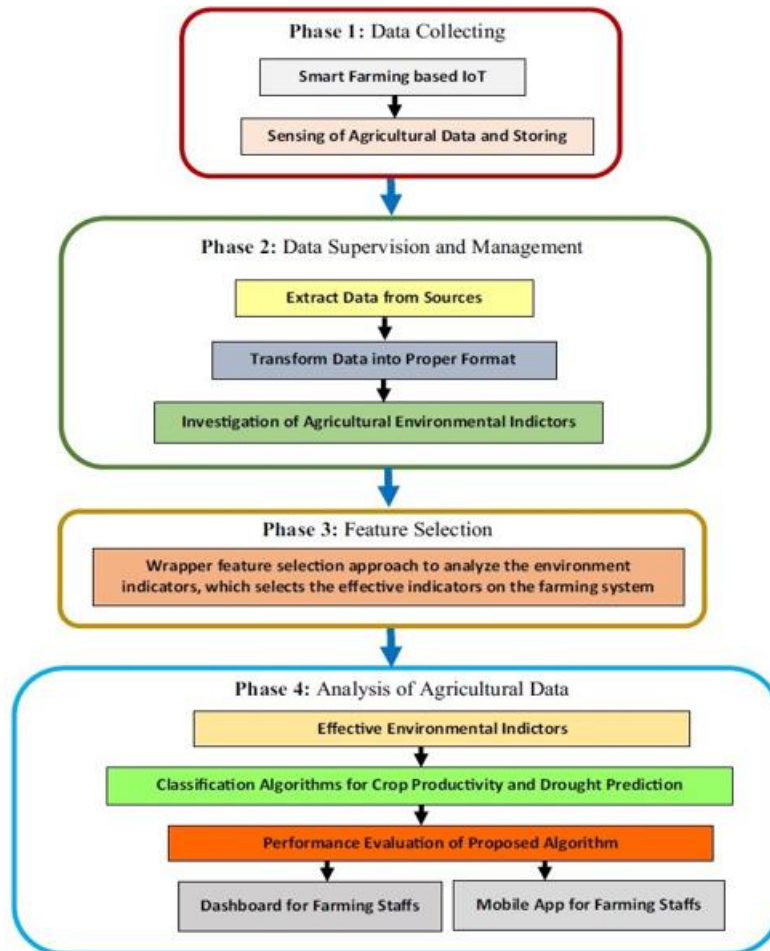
Phase 1: Data Collecting

Smart Farming based IoT

Sensing of Agricultural Data and Storing

Phase 2: Data Supervision and Management

Extract Data from Sources

Transform Data into Proper Format

Investigation of Agricultural Environmental Indictors

Phase 3: Feature Selection

Wrapper feature selection approach to analyze the environment indicators, which selects the effective indicators on the farming system

Phase 4: Analysis of Agricultural Data

Effective Environmental Indictors

Classification Algorithms for Crop Productivity and Drought Prediction

Performance Evaluation of Proposed Algorithm

Dashboard for Farming Staffs

Mobile App for Farming Staffs